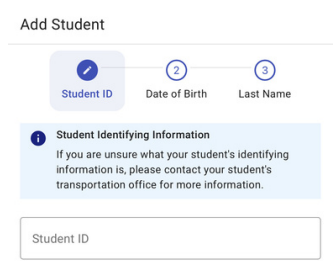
Add Student

Student ID
2
Date of Birth
3
Last Name

Student Identifying Information
If you are unsure what your student's identifying information is, please contact your student's transportation office for more information.

Student ID